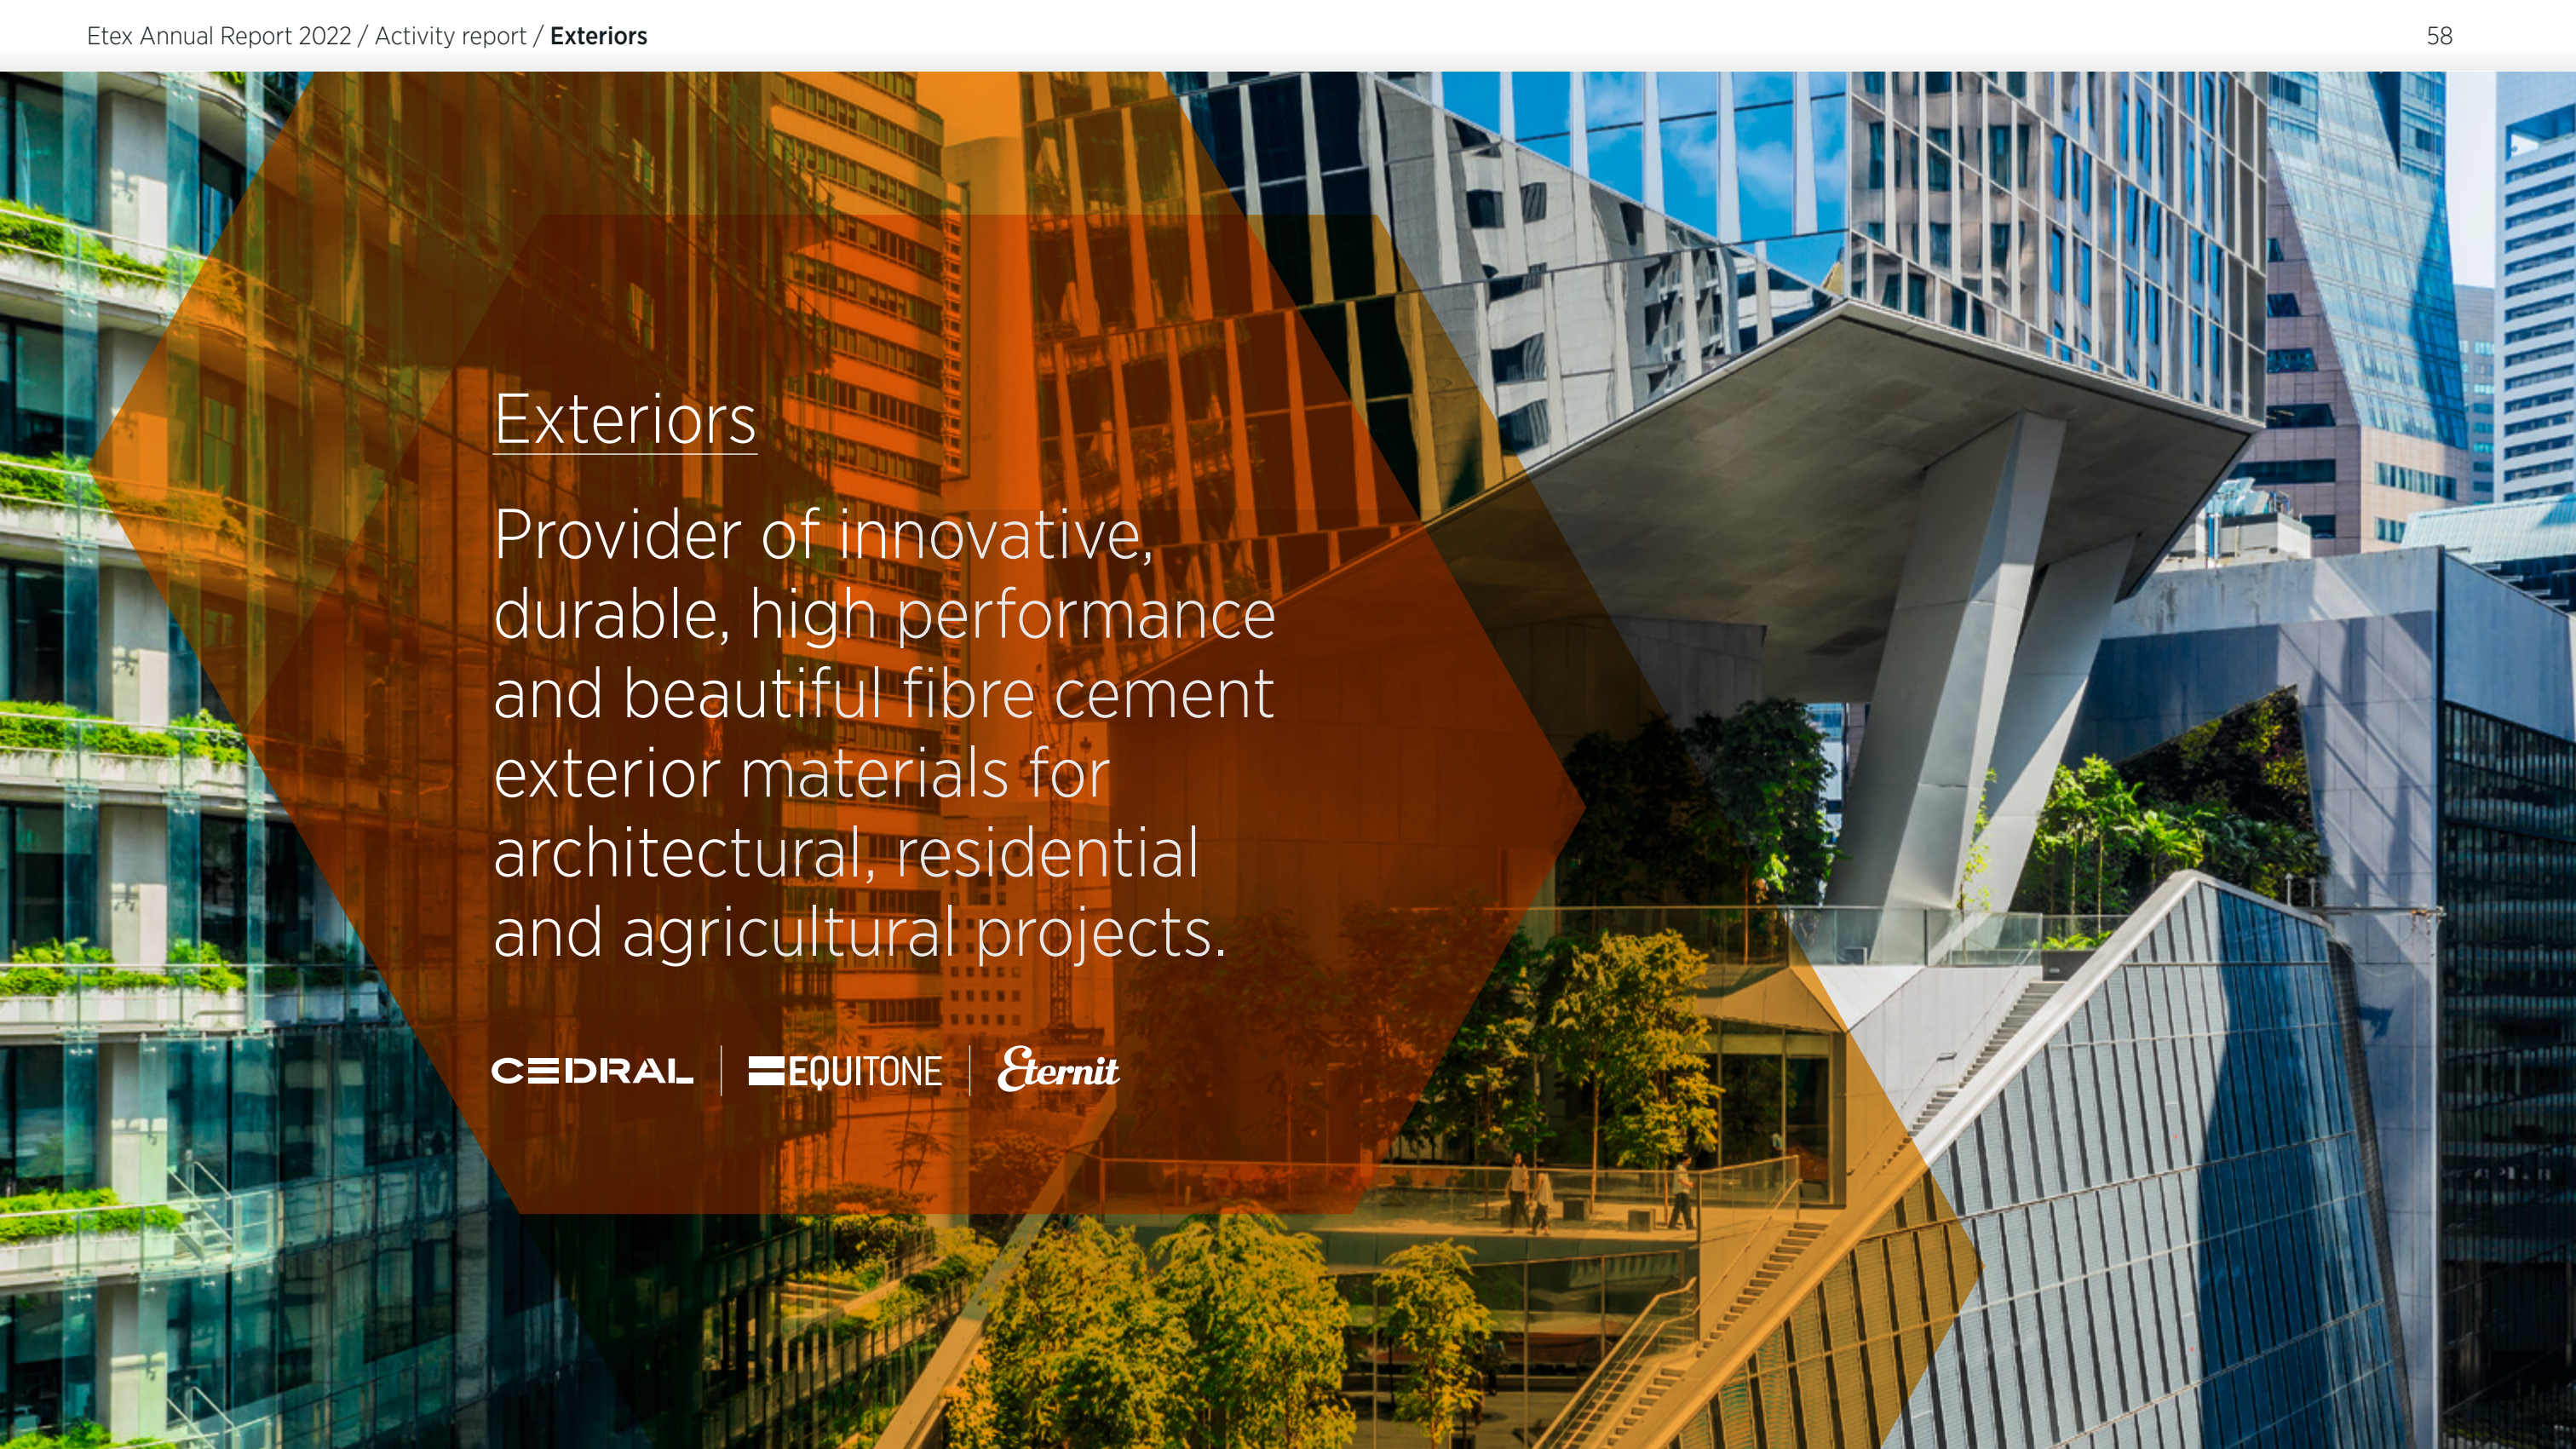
Etex Annual Report 2022 / Activity report / **Exteriors**

58

Exteriors

Provider of innovative, durable, high performance and beautiful fibre cement exterior materials for architectural, residential and agricultural projects.

CEDRAL | EQUITONE | Eternit